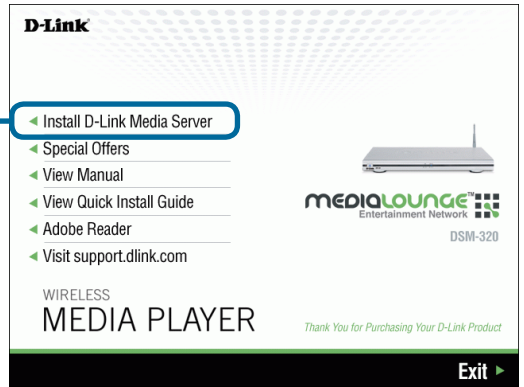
D-Link

Install D-Link Media Server
Special Offers
View Manual
View Quick Install Guide
Adobe Reader
Visit support.dlink.com

MEDIALOUNGE™
Entertainment Network
DSM-320

WIRELESS
MEDIA PLAYER

Thank You for Purchasing Your D-Link Product

Exit